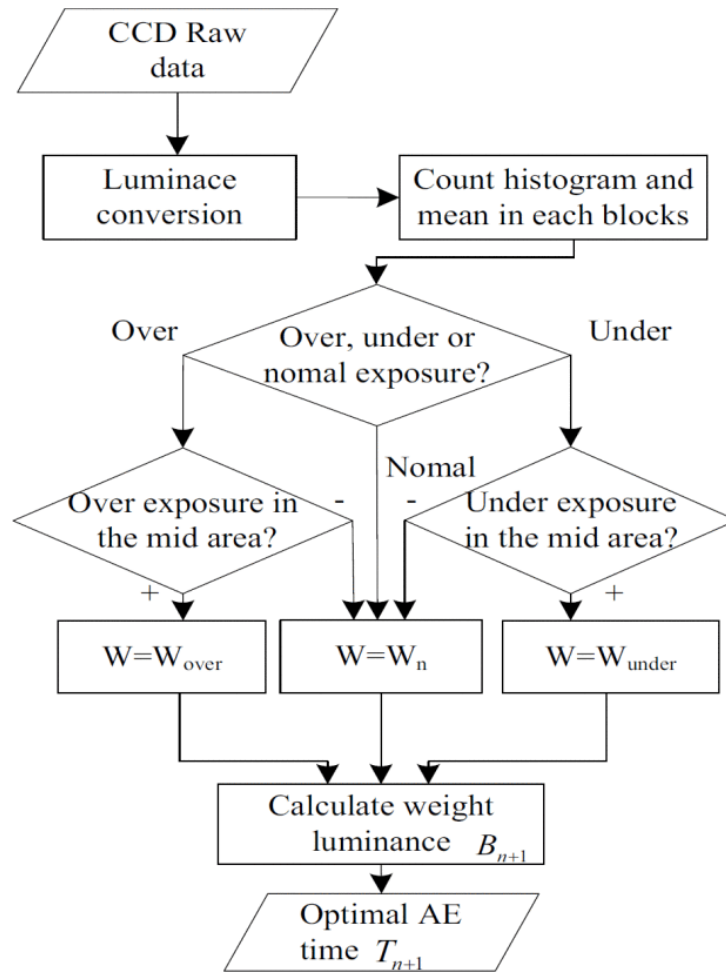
CCD Raw data

Luminace conversion

Count histogram and mean in each blocks

Over

Over, under or nomal exposure?

Under

Nomal

Over exposure in the mid area?

-

-

Under exposure in the mid area?

+

+

W=W$_{over}$

W=W$_{n}$

W=W$_{under}$

Calculate weight luminance $B_{n+1}$

Optimal AE time $T_{n+1}$